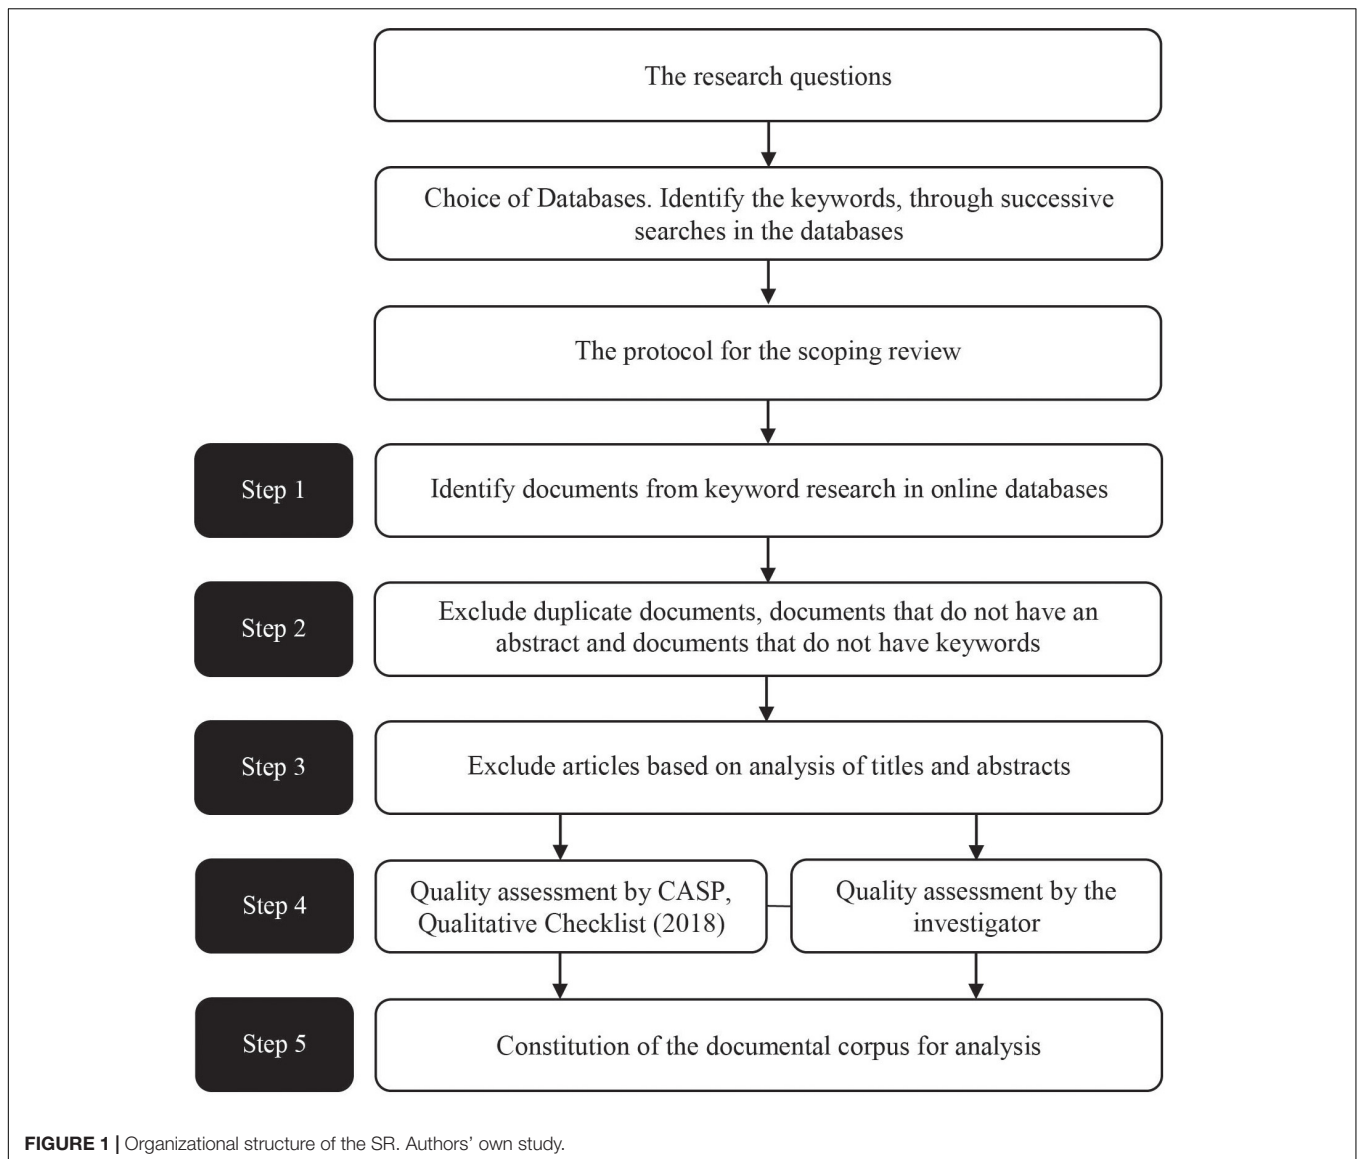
The research questions

Choice of Databases. Identify the keywords, through successive searches in the databases

The protocol for the scoping review

Step 1

Identify documents from keyword research in online databases

Step 2

Exclude duplicate documents, documents that do not have an abstract and documents that do not have keywords

Step 3

Exclude articles based on analysis of titles and abstracts

Step 4

Quality assessment by CASP, Qualitative Checklist (2018)

Quality assessment by the investigator

Step 5

Constitution of the documental corpus for analysis

FIGURE 1 | Organizational structure of the SR. Authors' own study.